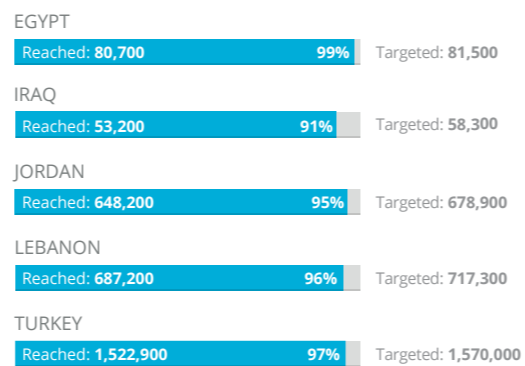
EGYPT
Reached: 80,700 99% Targeted: 81,500

IRAQ
Reached: 53,200 91% Targeted: 58,300

JORDAN
Reached: 648,200 95% Targeted: 678,900

LEBANON
Reached: 687,200 96% Targeted: 717,300

TURKEY
Reached: 1,522,900 97% Targeted: 1,570,000